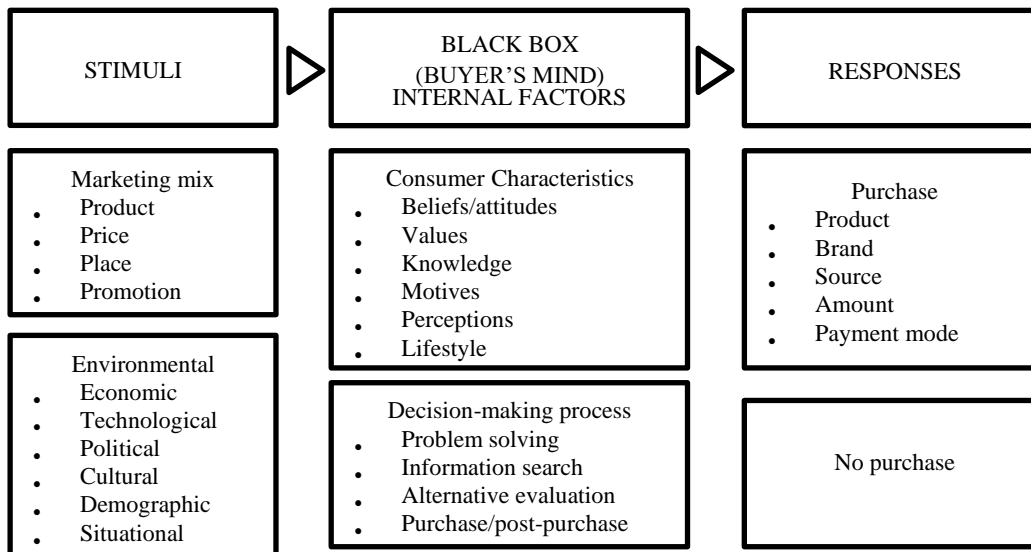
STIMULI

BLACK BOX
(BUYER'S MIND)
INTERNAL FACTORS

RESPONSES

Marketing mix
- Product
- Price
- Place
- Promotion

Environmental
- Economic
- Technological
- Political
- Cultural
- Demographic
- Situational

Consumer Characteristics
- Beliefs/attitudes
- Values
- Knowledge
- Motives
- Perceptions
- Lifestyle

Decision-making process
- Problem solving
- Information search
- Alternative evaluation
- Purchase/post-purchase

Purchase
- Product
- Brand
- Source
- Amount
- Payment mode

No purchase